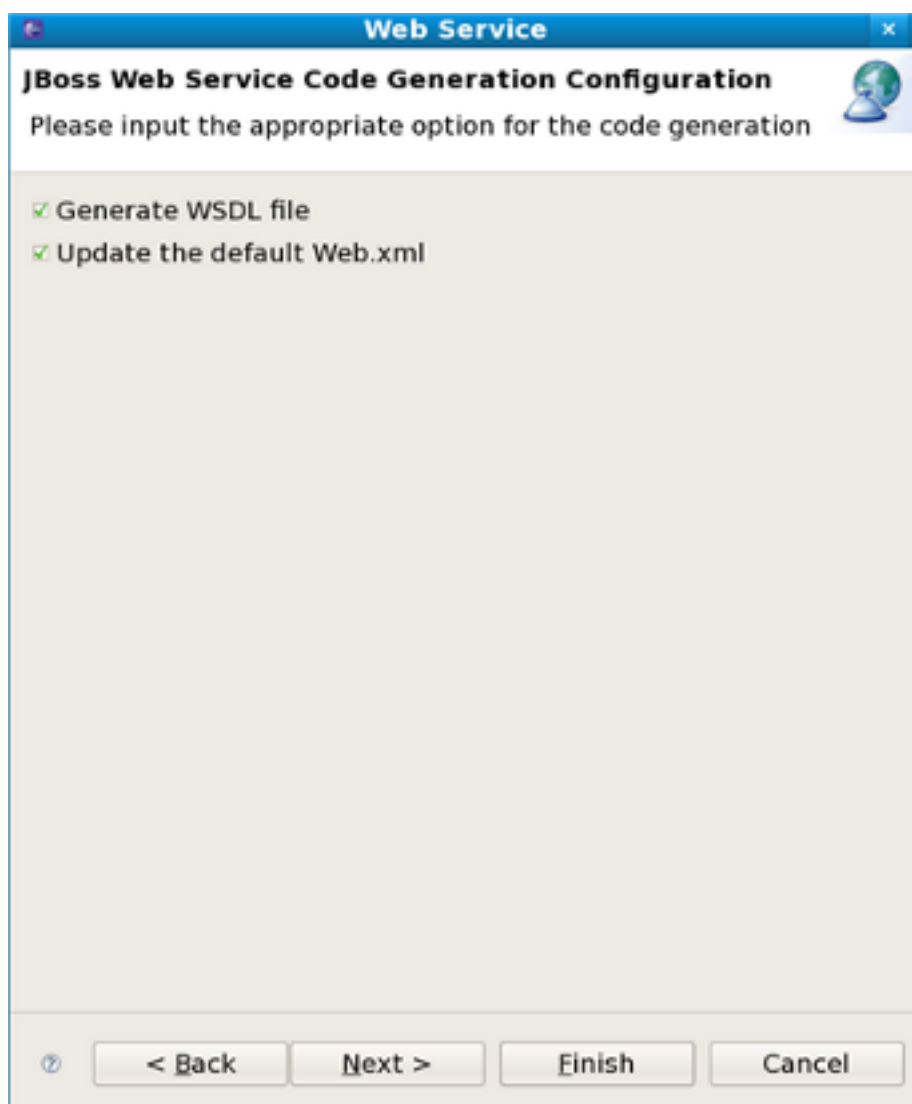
Web Service

JBoss Web Service Code Generation Configuration

Please input the appropriate option for the code generation

Generate WSDL file

Update the default Web.xml

< Back

Next >

Finish

Cancel